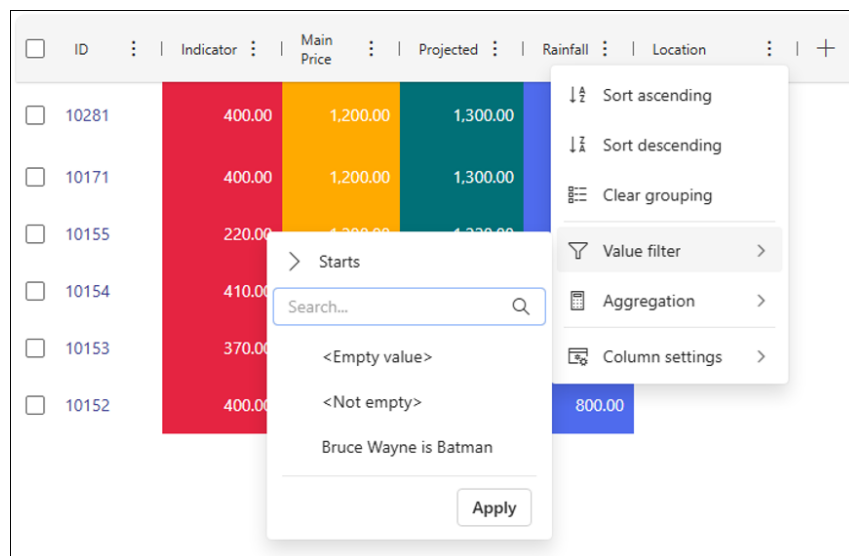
| ID | Indicator | Main Price | Projected | Rainfall | Location |
|---|---|---|---|---|---|
| 10281 | 400.00 | 1,200.00 | 1,300.00 | | |
| 10171 | 400.00 | 1,200.00 | 1,300.00 | | |
| 10155 | 220.00 | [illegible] | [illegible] | | |
| 10154 | 410.00 | | | | |
| 10153 | 370.00 | | | | |
| 10152 | 400.00 | | | 800.00 | |

Sort ascending
Sort descending
Clear grouping
Value filter
Aggregation
Column settings

Starts
Search...
<Empty value>
<Not empty>
Bruce Wayne is Batman
Apply